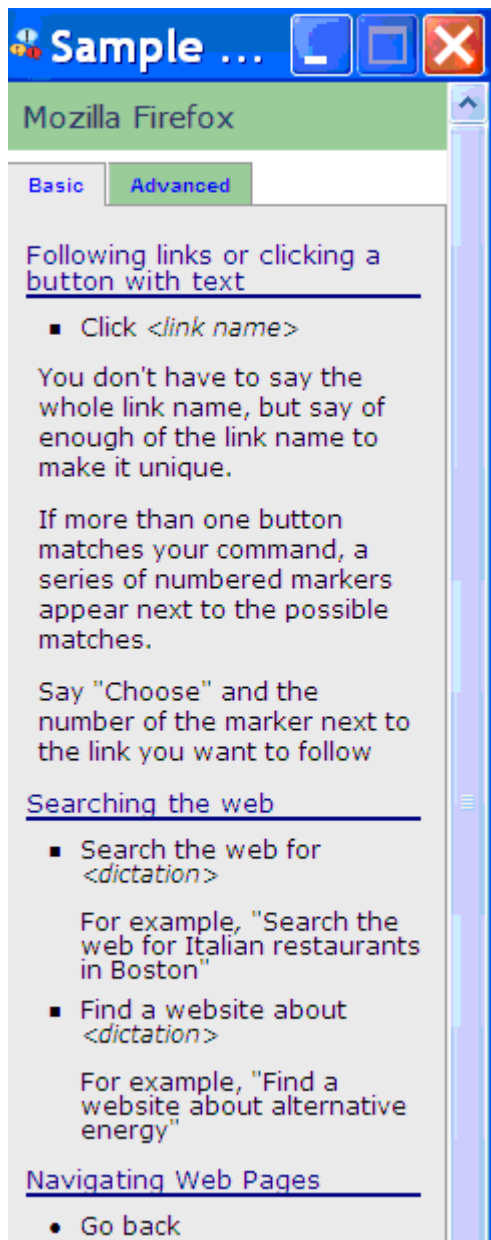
Sample ...

Mozilla Firefox

Basic | Advanced

Following links or clicking a button with text

- Click <link name>

You don't have to say the whole link name, but say of enough of the link name to make it unique.

If more than one button matches your command, a series of numbered markers appear next to the possible matches.

Say "Choose" and the number of the marker next to the link you want to follow

Searching the web

- Search the web for <dictation>

For example, "Search the web for Italian restaurants in Boston"

- Find a website about <dictation>

For example, "Find a website about alternative energy"

Navigating Web Pages

- Go back